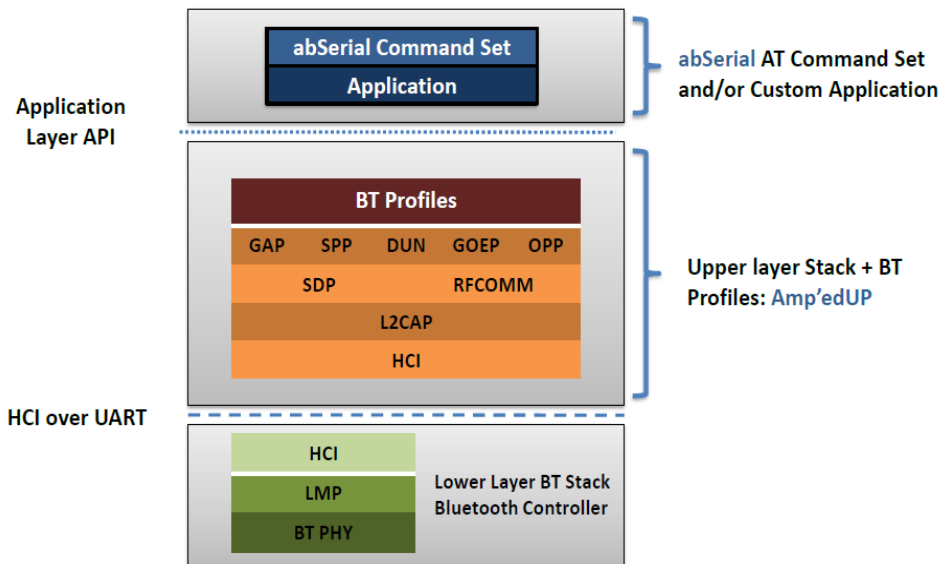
abSerial Command Set
Application

abSerial AT Command Set and/or Custom Application

Application Layer API

BT Profiles
GAP SPP DUN GOEP OPP
SDP RFCOMM
L2CAP
HCI

Upper layer Stack + BT Profiles: Amp'edUP

HCI over UART

HCI
LMP
BT PHY

Lower Layer BT Stack Bluetooth Controller